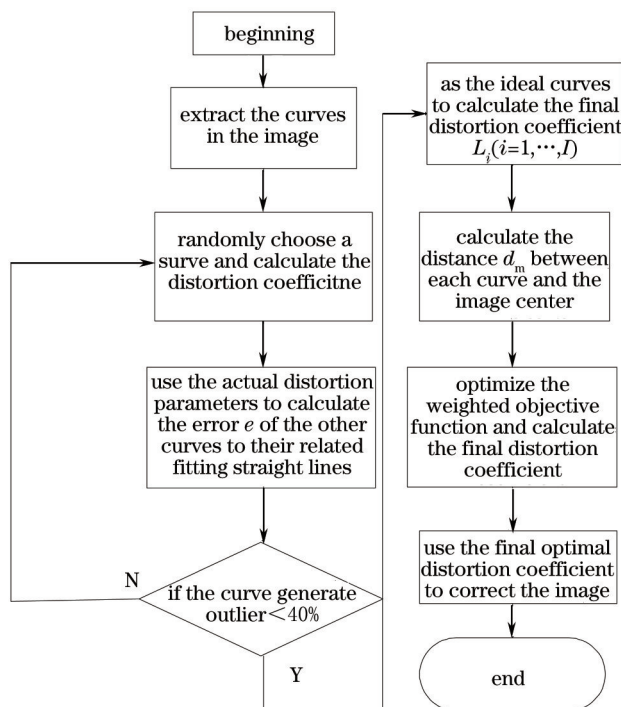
beginning

extract the curves in the image

randomly choose a surve and calculate the distortion coefficitne

use the actual distortion parameters to calculate the error $e$ of the other curves to their related fitting straight lines

N

if the curve generate outlier $<40\%$

Y

as the ideal curves to calculate the final distortion coefficient $L_i(i=1,\cdots,I)$

calculate the distance $d_m$ between each curve and the image center

optimize the weighted objective function and calculate the final distortion coefficient

use the final optimal distortion coefficient to correct the image

end